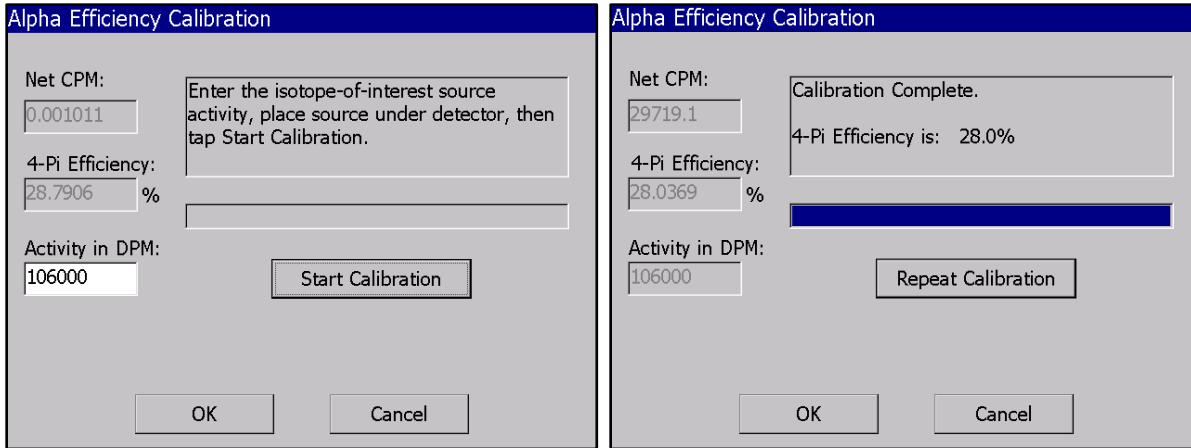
Alpha Efficiency Calibration

Net CPM:

0.001011

Enter the isotope-of-interest source activity, place source under detector, then tap Start Calibration.

4-Pi Efficiency:

28.7906 %

Activity in DPM:

106000

Start Calibration

OK

Cancel

Alpha Efficiency Calibration

Net CPM:

29719.1

Calibration Complete.

4-Pi Efficiency is: 28.0%

4-Pi Efficiency:

28.0369 %

Activity in DPM:

106000

Repeat Calibration

OK

Cancel